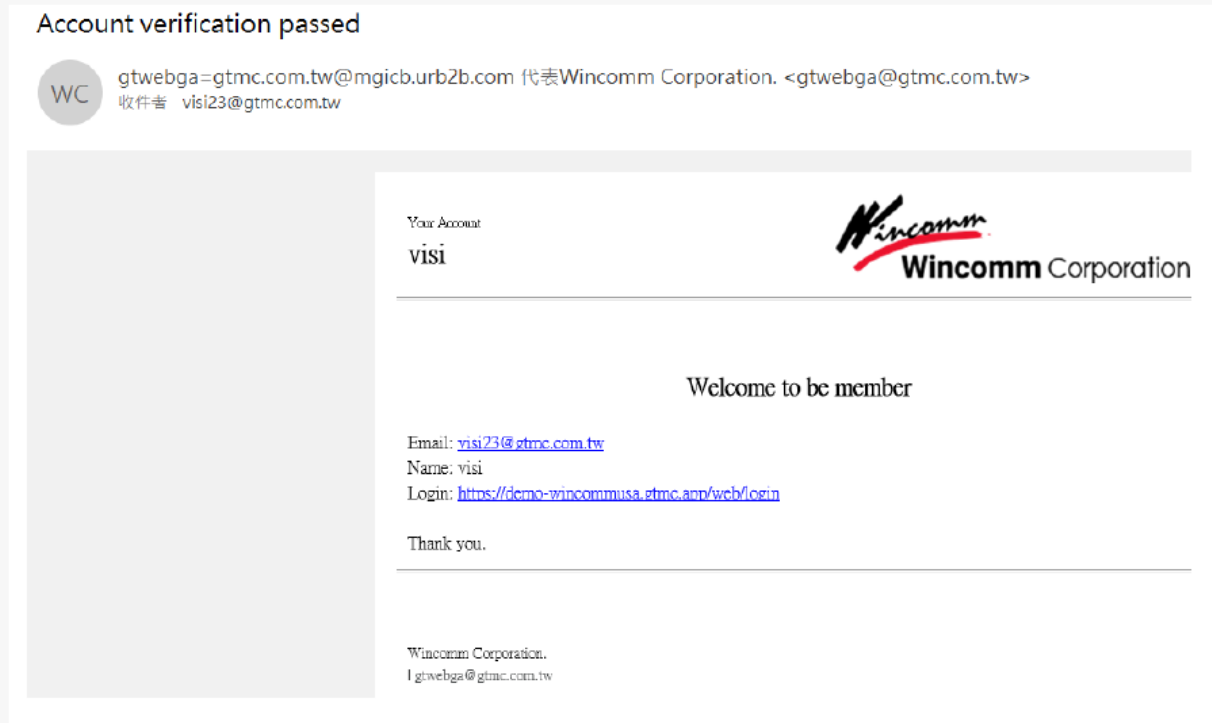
Account verification passed

WC

gtwebga=gtmc.com.tw@mgicb.urb2b.com 代表Wincomm Corporation. <gtwebga@gtmc.com.tw>
收件者 visi23@gtmc.com.tw

Your Account
visi

Wincomm
Wincomm Corporation

Welcome to be member

Email: visi23@gtmc.com.tw
Name: visi
Login: https://demo-wincommusa.gtmc.app/web/login

Thank you.

Wincomm Corporation.
| gtwebga@gtmc.com.tw